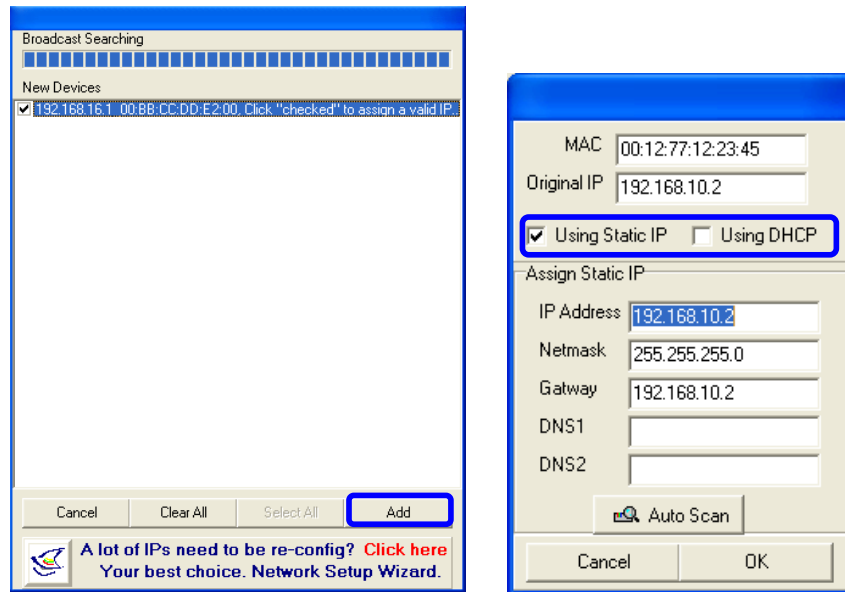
Broadcast Searching

New Devices

192.168.16.1 00:BB:CC:DD:E2:00. Click "checked" to assign a valid IP

Cancel Clear All Select All Add

A lot of IPs need to be re-config? Click here
Your best choice. Network Setup Wizard.

MAC 00:12:77:12:23:45
Original IP 192.168.10.2

Using Static IP Using DHCP

Assign Static IP
IP Address 192.168.10.2
Netmask 255.255.255.0
Gatway 192.168.10.2
DNS1
DNS2

Auto Scan

Cancel OK